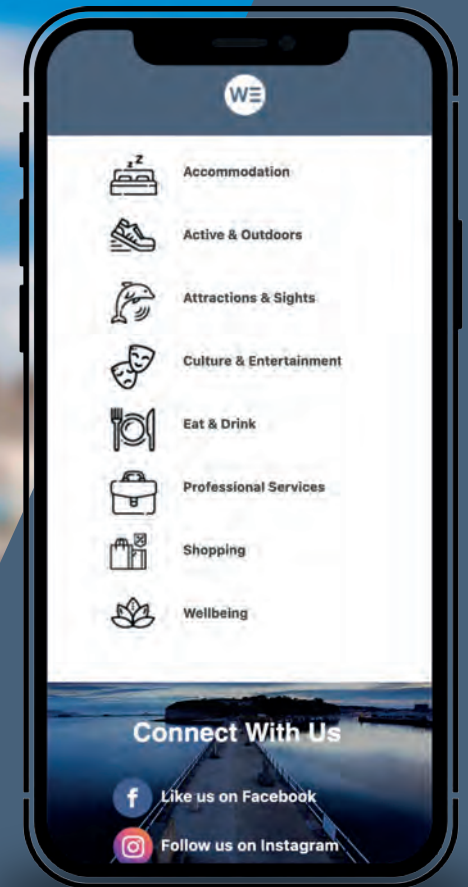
WE

Accommodation

Active & Outdoors

Attractions & Sights

Culture & Entertainment

Eat & Drink

Professional Services

Shopping

Wellbeing

Connect With Us

Like us on Facebook

Follow us on Instagram